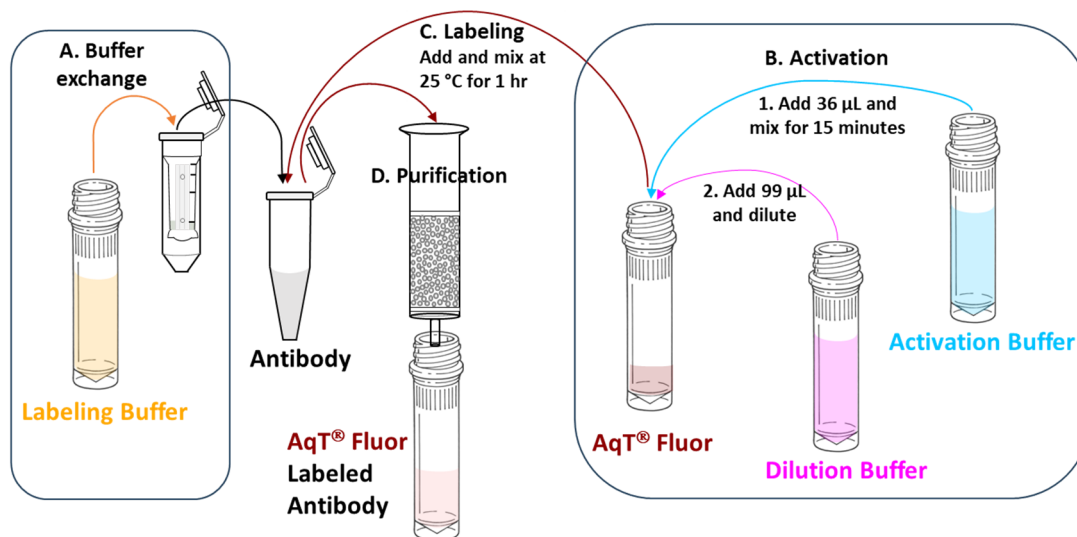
A. Buffer exchange

Labeling Buffer

Antibody

C. Labeling
Add and mix at 25 °C for 1 hr

D. Purification

AqT® Fluor
Labeled
Antibody

B. Activation

1. Add 36 µL and mix for 15 minutes

2. Add 99 µL and dilute

AqT® Fluor

Dilution Buffer

Activation Buffer